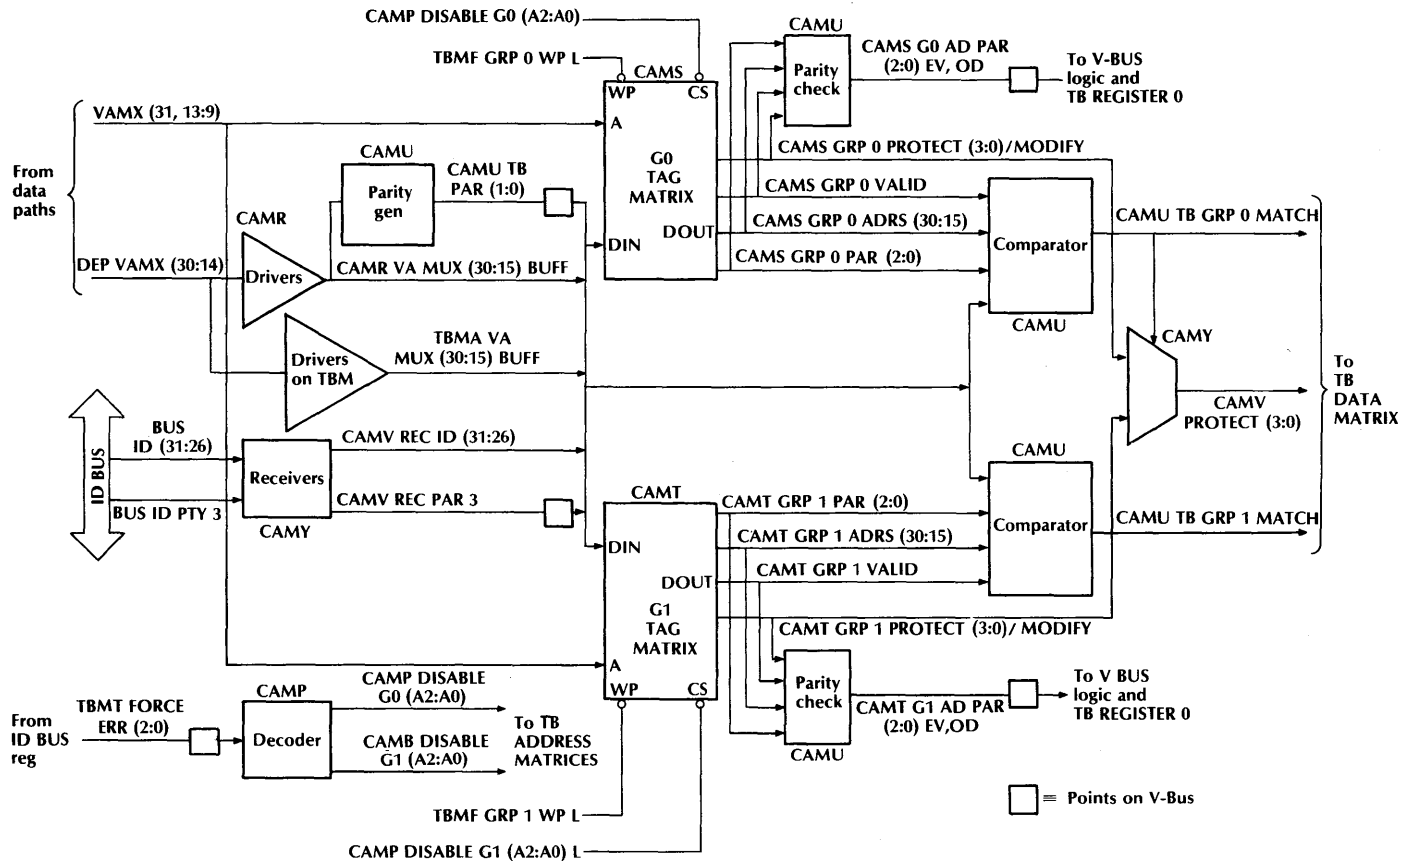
CAMP DISABLE G0 (A2:A0)

TBMF GRP 0 WP L

CAMS

WP

CS

CAMU

Parity check

CAMS G0 AD PAR (2:0) EV, OD

To V-BUS logic and TB REGISTER 0

From data paths

VAMX (31, 13:9)

A

CAMS GRP 0 PROTECT (3:0)/MODIFY

CAMU

Parity gen

CAMU TB PAR (1:0)

G0 TAG MATRIX

CAMS GRP 0 VALID

CAMR

CAMS GRP 0 ADRS (30:15)

Comparator

CAMU TB GRP 0 MATCH

DIN

DOUT

DEP VAMX (30:14)

Drivers

CAMR VA MUX (30:15) BUFF

CAMS GRP 0 PAR (2:0)

CAMU

Drivers on TBM

TBMA VA MUX (30:15) BUFF

CAMY

To TB DATA MATRIX

CAMV PROTECT (3:0)

ID BUS

BUS ID (31:26)

CAMV REC ID (31:26)

CAMU

Receivers

BUS ID PTY 3

CAMV REC PAR 3

CAMT

CAMT GRP 1 PAR (2:0)

Comparator

CAMU TB GRP 1 MATCH

CAMY

DIN

CAMT GRP 1 ADRS (30:15)

DOUT

CAMT GRP 1 VALID

G1 TAG MATRIX

CAMT GRP 1 PROTECT (3:0)/ MODIFY

A

CAMP DISABLE G0 (A2:A0)

CAMP

WP

CS

Parity check

CAMT G1 AD PAR (2:0) EV,OD

To V BUS logic and TB REGISTER 0

TBMT FORCE ERR (2:0)

From ID BUS reg

Decoder

To TB ADDRESS MATRICES

CAMB DISABLE G1 (A2:A0)

CAMU

≡ Points on V-Bus

TBMF GRP 1 WP L

CAMP DISABLE G1 (A2:A0) L